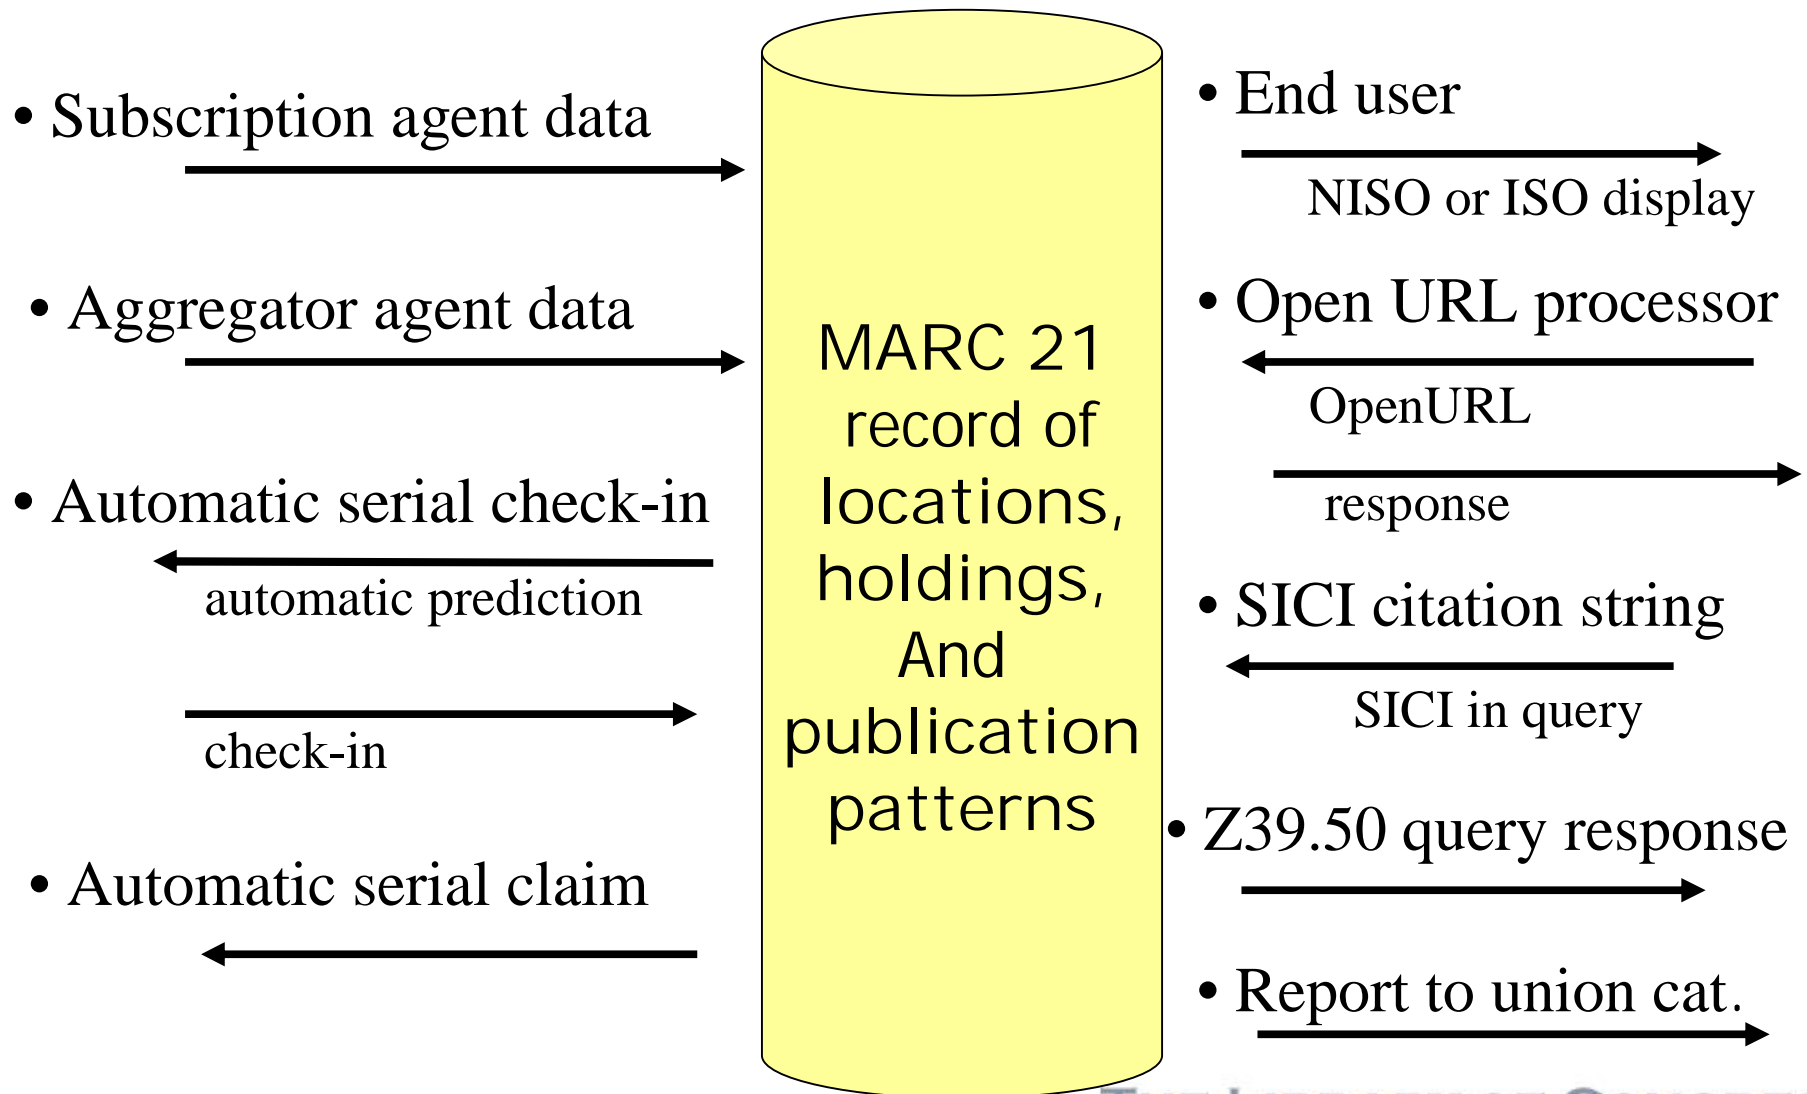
• Subscription agent data

• Aggregator agent data

• Automatic serial check-in

automatic prediction

check-in

• Automatic serial claim

MARC 21 record of locations, holdings, And publication patterns

• End user

NISO or ISO display

• Open URL processor

OpenURL

response

• SICI citation string

SICI in query

• Z39.50 query response

• Report to union cat.

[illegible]